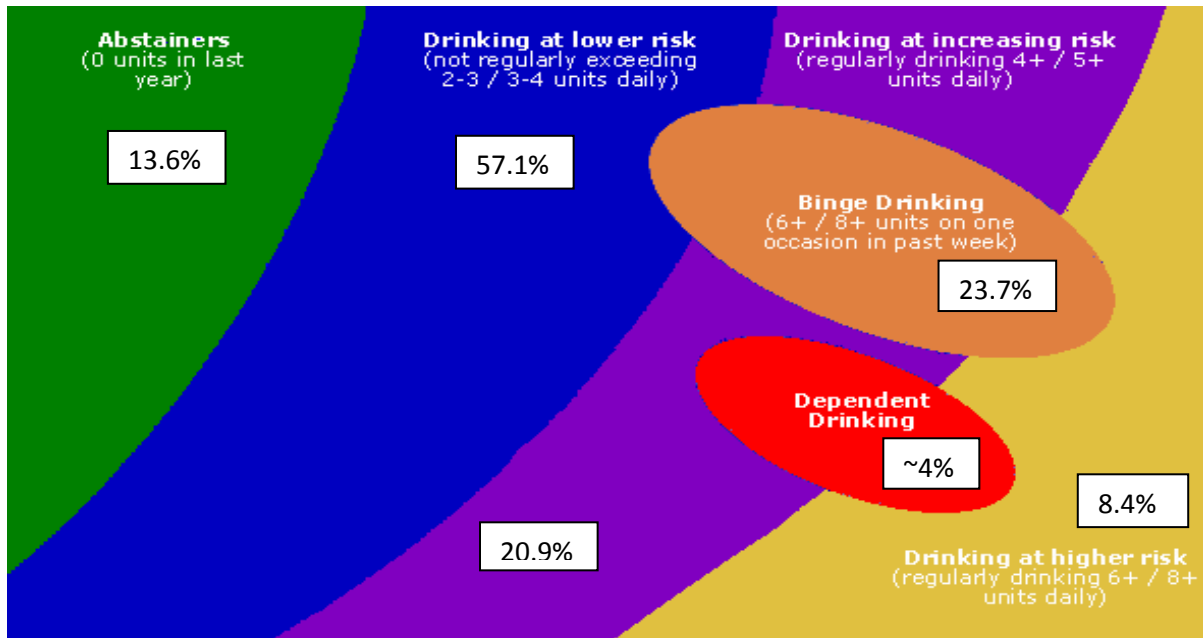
Abstainers
(0 units in last year)

13.6%

Drinking at lower risk
(not regularly exceeding 2-3 / 3-4 units daily)

57.1%

Drinking at increasing risk
(regularly drinking 4+ / 5+ units daily)

Binge Drinking
(6+ / 8+ units on one occasion in past week)

23.7%

Dependent Drinking

~4%

8.4%

20.9%

Drinking at higher risk
(regularly drinking 6+ / 8+ units daily)